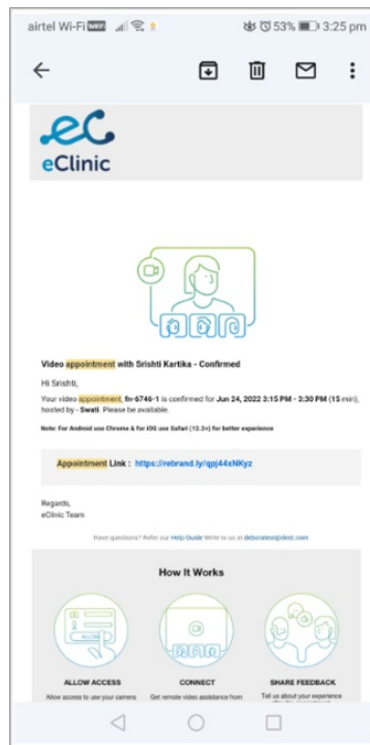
airtel Wi-Fi 53% 3:25 pm

eClinic

Video appointment with Srishti Kartika - Confirmed

Hi Srishti,

Your video appointment, fn-6746-1 is confirmed for Jun 24, 2022 3:15 PM - 3:30 PM (15 min), hosted by - Swati. Please be available.

Note: For Android use Chrome & for iOS use Safari (12.2+) for better experience

Appointment Link : https://rebrand.ly/qpj44xNKyz

Regards,
eClinic Team

Have questions? Refer our Help Guide Write to us at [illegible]

How It Works

ALLOW ACCESS
Allow access to use your camera

CONNECT
Get remote video assistance from

SHARE FEEDBACK
Tell us about your experience